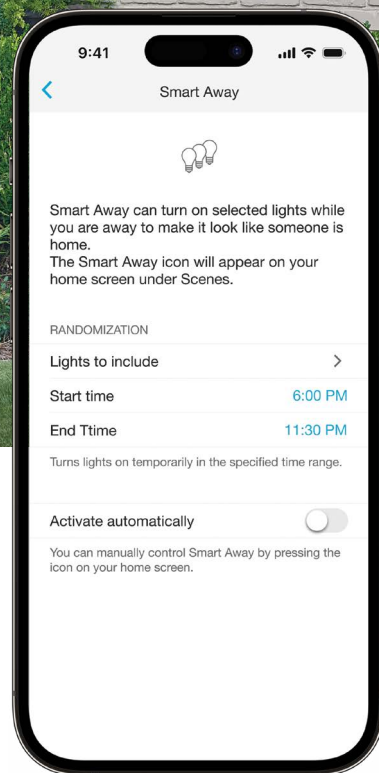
9:41

<

Smart Away

Smart Away can turn on selected lights while you are away to make it look like someone is home.
The Smart Away icon will appear on your home screen under Scenes.

RANDOMIZATION

Lights to include >

Start time 6:00 PM

End Ttime 11:30 PM

Turns lights on temporarily in the specified time range.

Activate automatically

You can manually control Smart Away by pressing the icon on your home screen.